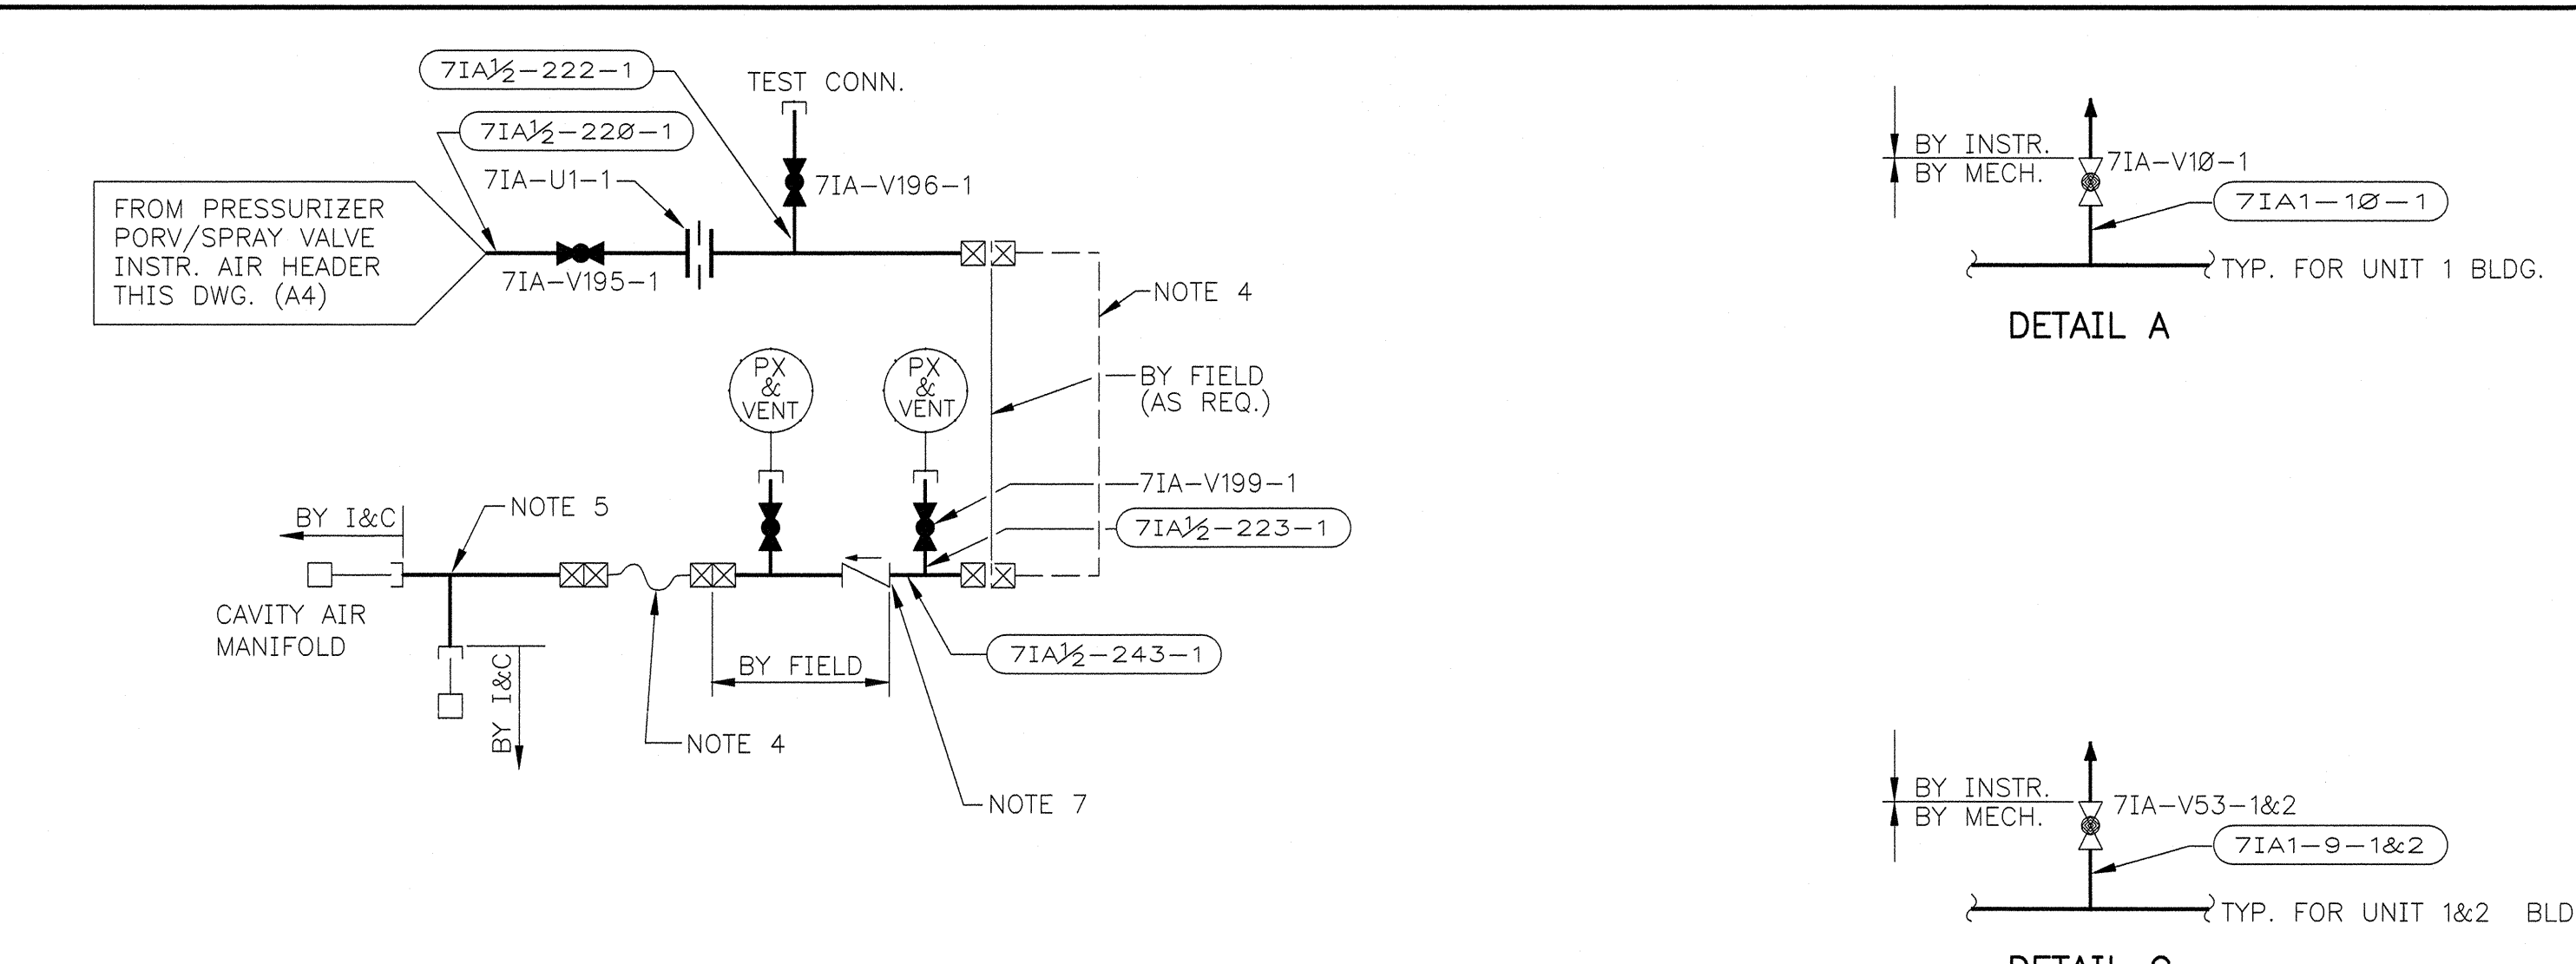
7IA½-222-1

TEST CONN.

7IA½-220-1

7IA-U1-1

7IA-V196-1

FROM PRESSURIZER PORV/SPRAY VALVE INSTR. AIR HEADER THIS DWG. (A4)

7IA-V195-1

NOTE 4

PX & VENT

PX & VENT

BY FIELD (AS REQ.)

7IA-V199-1

BY I&C

NOTE 5

7IA½-223-1

CAVITY AIR MANIFOLD

BY FIELD

7IA½-243-1

BY I&C

NOTE 4

NOTE 7

BY INSTR.
BY MECH.

7IA-V10-1

7IA1-10-1

TYP. FOR UNIT 1 BLDG.

DETAIL A

BY INSTR.
BY MECH.

7IA-V53-1&2

7IA1-9-1&2

TYP. FOR UNIT 1&2 BLD

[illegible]